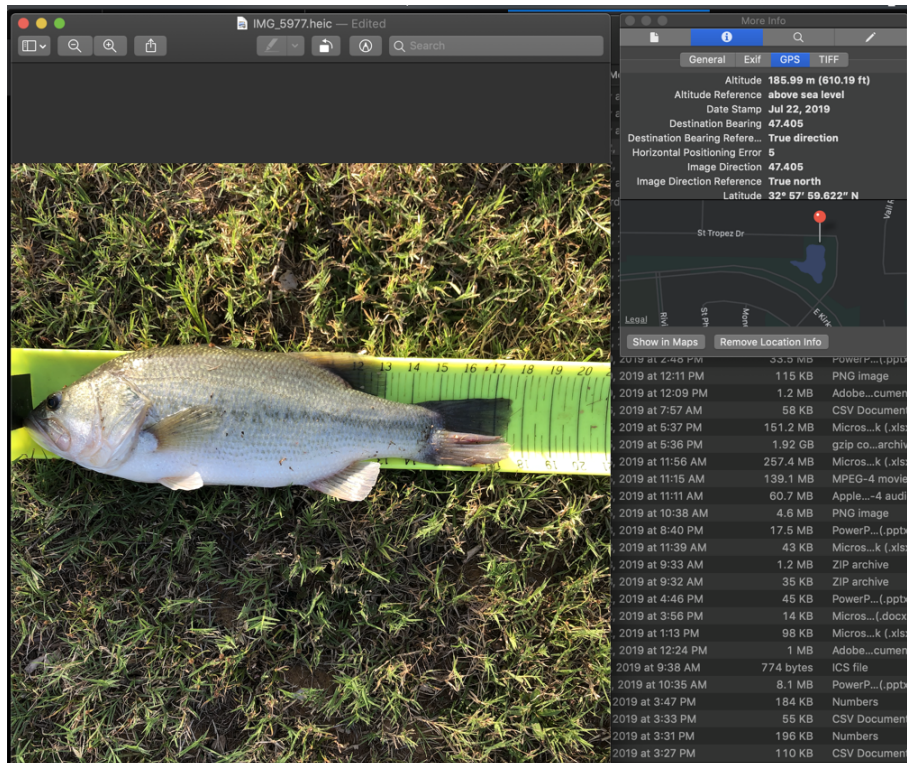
IMG_5977.heic — Edited

Search

More Info

General Exif GPS TIFF

| | |
|---|---|
| Altitude | 185.99 m (610.19 ft) |
| Altitude Reference | above sea level |
| Date Stamp | Jul 22, 2019 |
| Destination Bearing | 47.405 |
| Destination Bearing Refere... | True direction |
| Horizontal Positioning Error | 5 |
| Image Direction | 47.405 |
| Image Direction Reference | True north |
| Latitude | 32° 57′ 59.622″ N |

St Tropez Dr

Legal

Show in Maps Remove Location Info

12 13 14 15 16 17 18 19 20

| | | |
|---|---|---|
| 2019 at 12:11 PM | 115 KB | PNG image |
| 2019 at 12:09 PM | 1.2 MB | Adobe...cumen |
| 2019 at 7:57 AM | 58 KB | CSV Documen |
| 2019 at 5:37 PM | 151.2 MB | Micros...k (.xls |
| 2019 at 5:36 PM | 1.92 GB | gzip co...archiv |
| 2019 at 11:56 AM | 257.4 MB | Micros...k (.xls |
| 2019 at 11:15 AM | 139.1 MB | MPEG-4 movie |
| 2019 at 11:11 AM | 60.7 MB | Apple...-4 audi |
| 2019 at 10:38 AM | 4.6 MB | PNG image |
| 2019 at 8:40 PM | 17.5 MB | PowerP...(.pptx |
| 2019 at 11:39 AM | 43 KB | Micros...k (.xls |
| 2019 at 9:33 AM | 1.2 MB | ZIP archive |
| 2019 at 9:32 AM | 35 KB | ZIP archive |
| 2019 at 4:46 PM | 45 KB | PowerP...(.pptx |
| 2019 at 3:56 PM | 14 KB | Micros...(.docx |
| 2019 at 1:13 PM | 98 KB | Micros...k (.xls |
| 2019 at 12:24 PM | 1 MB | Adobe...cumen |
| 2019 at 9:38 AM | 774 bytes | ICS file |
| 2019 at 10:35 AM | 8.1 MB | PowerP...(.pptx |
| 2019 at 3:47 PM | 184 KB | Numbers |
| 2019 at 3:33 PM | 55 KB | CSV Documen |
| 2019 at 3:31 PM | 196 KB | Numbers |
| 2019 at 3:27 PM | 110 KB | CSV Documen |